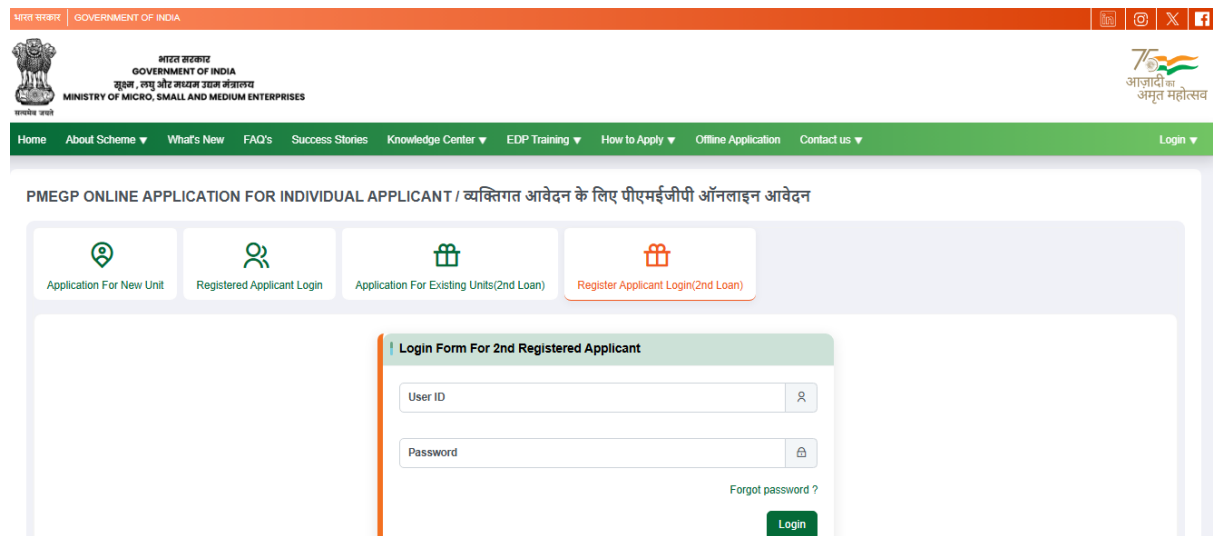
भारत सरकार | GOVERNMENT OF INDIA

भारत सरकार
GOVERNMENT OF INDIA
सूक्ष्म, लघु और मध्यम उद्यम मंत्रालय
MINISTRY OF MICRO, SMALL AND MEDIUM ENTERPRISES
सत्यमेव जयते

75
आज़ादी का
अमृत महोत्सव

Home | About Scheme ▼ | What's New | FAQ's | Success Stories | Knowledge Center ▼ | EDP Training ▼ | How to Apply ▼ | Offline Application | Contact us ▼ | Login ▼

PMEGP ONLINE APPLICATION FOR INDIVIDUAL APPLICANT / व्यक्तिगत आवेदन के लिए पीएमईजीपी ऑनलाइन आवेदन

Application For New Unit
Registered Applicant Login
Application For Existing Units(2nd Loan)
Register Applicant Login(2nd Loan)

Login Form For 2nd Registered Applicant

User ID

Password

Forgot password ?

Login